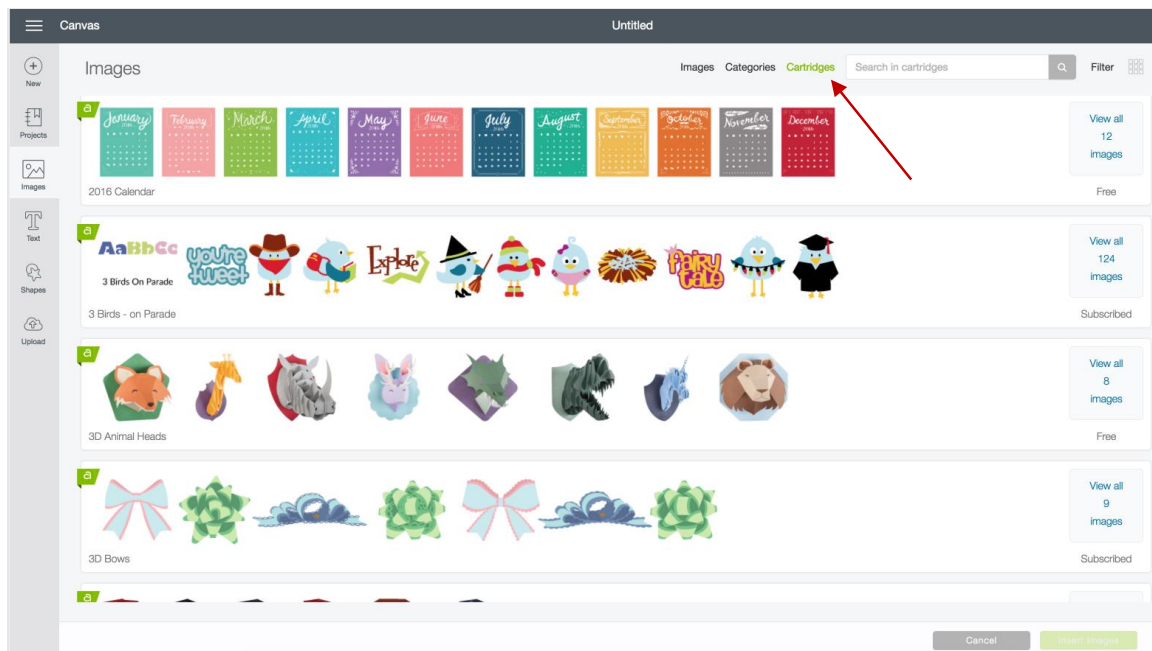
Canvas

Untitled

New

Projects

Images

Text

Shapes

Upload

Images

Images Categories Cartridges

Search in cartridges

Filter

a

January February March April May June July August September October November December

2016 Calendar

View all 12 images

Free

a

AaBbCc 3 Birds On Parade you're tweet Explore fairy tale

3 Birds - on Parade

View all 124 images

Subscribed

a

3D Animal Heads

View all 8 images

Free

a

3D Bows

View all 9 images

Subscribed

a

Cancel

Insert Images